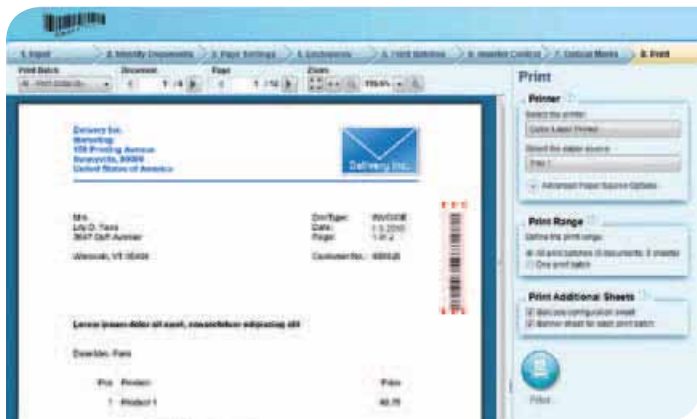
1. Input | 2. Identify Documents | 3. Page Settings | 4. Enclosures | 5. Print Batches | 6. Insertion Control | 7. Optical Marks | 8. Print

Print Batch
Document
1 / 4
Page
1 / 12
Zoom
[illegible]

Print

Printer
Select the printer:
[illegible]
Select the paper source:
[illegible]
Advanced Paper Source Options

Print Range
Define the print range:
All print batches (4 documents, 2 sheets)
One print batch

Print Additional Sheets
Print job configuration sheet
Banner sheet for each print batch

Print

Delivery Inc.
Marketing
100 Printing Avenue
Beaverville, 80000
United States of America

Delivery Inc.

Mrs.
Lily D. Taos
3697 Golf Avenue

Wisconsin, VT 00400

Doc/Type: INVOICE
Date: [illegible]
Page: 1 of 2

Customer No.: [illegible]

Lorem ipsum dolor sit amet, consectetur adipiscing elit

Dear Mrs. Taos

Pos Product Price

1 Product 1 40.70